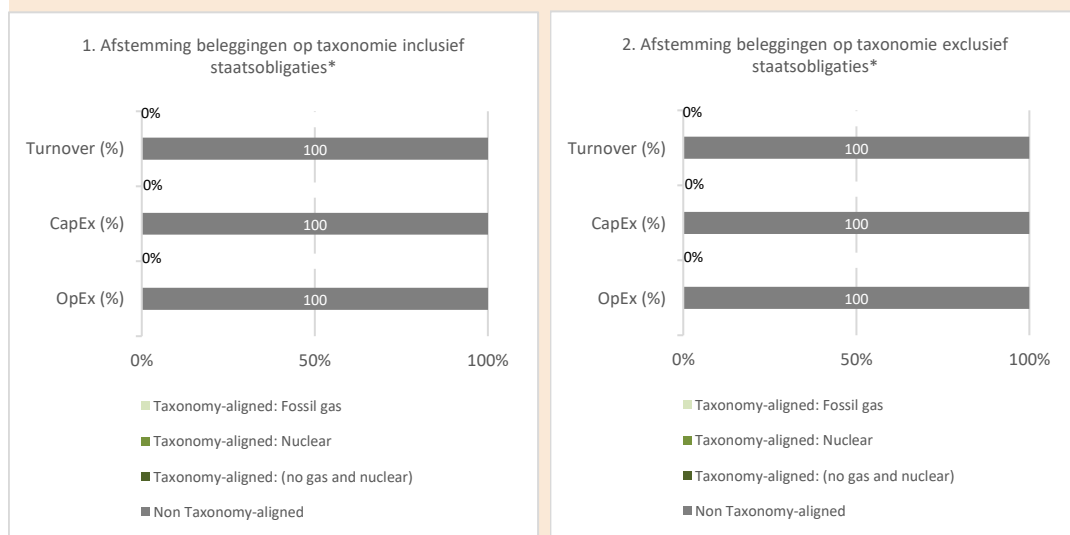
1. Afstemming beleggingen op taxonomie inclusief staatsobligaties*

0%

Turnover (%)

100

0%

CapEx (%)

100

0%

OpEx (%)

100

0%

50%

100%

Taxonomy-aligned: Fossil gas

Taxonomy-aligned: Nuclear

Taxonomy-aligned: (no gas and nuclear)

Non Taxonomy-aligned

2. Afstemming beleggingen op taxonomie exclusief staatsobligaties*

0%

Turnover (%)

100

0%

CapEx (%)

100

0%

OpEx (%)

100

0%

50%

100%

Taxonomy-aligned: Fossil gas

Taxonomy-aligned: Nuclear

Taxonomy-aligned: (no gas and nuclear)

Non Taxonomy-aligned